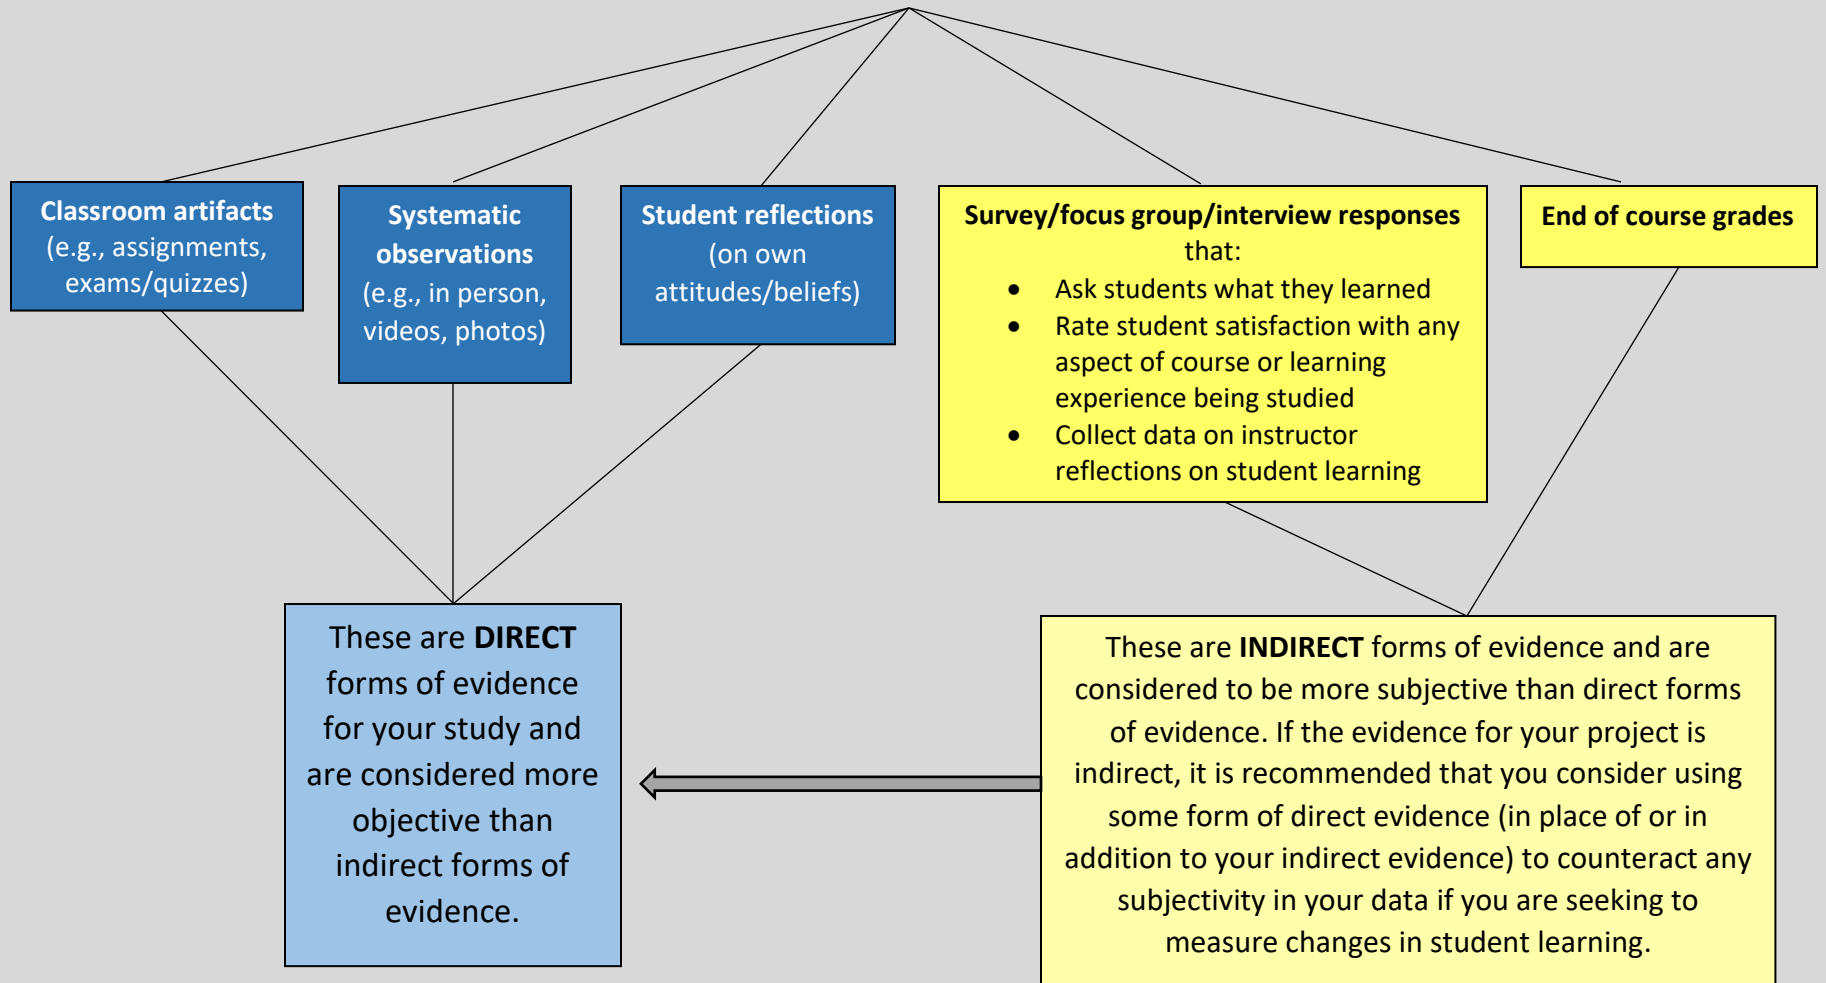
**Classroom artifacts** (e.g., assignments, exams/quizzes)

**Systematic observations** (e.g., in person, videos, photos)

**Student reflections** (on own attitudes/beliefs)

**Survey/focus group/interview responses** that:
- Ask students what they learned
- Rate student satisfaction with any aspect of course or learning experience being studied
- Collect data on instructor reflections on student learning

**End of course grades**

These are **DIRECT** forms of evidence for your study and are considered more objective than indirect forms of evidence.

These are **INDIRECT** forms of evidence and are considered to be more subjective than direct forms of evidence. If the evidence for your project is indirect, it is recommended that you consider using some form of direct evidence (in place of or in addition to your indirect evidence) to counteract any subjectivity in your data if you are seeking to measure changes in student learning.